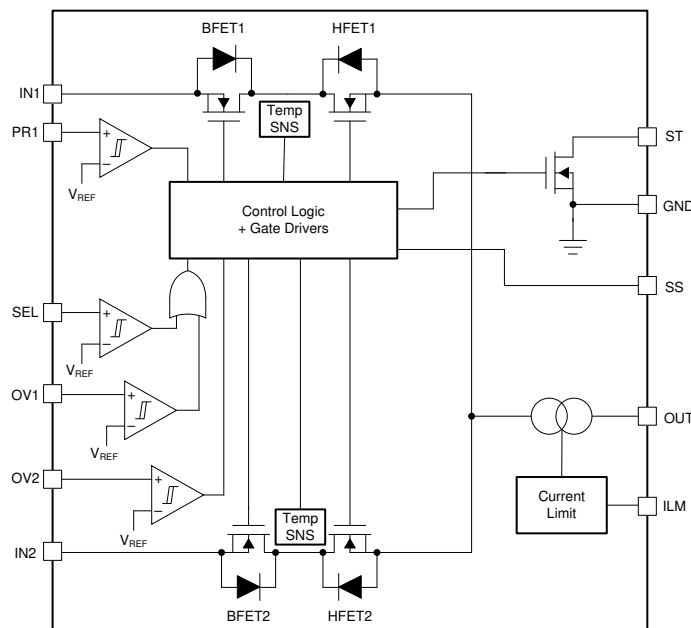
BFET1

HFET1

IN1

PR1

+

−

$V_{REF}$

Temp SNS

ST

Control Logic + Gate Drivers

GND

SEL

+

−

$V_{REF}$

SS

OV1

+

−

$V_{REF}$

OUT

OV2

+

−

$V_{REF}$

Current Limit

ILM

IN2

Temp SNS

BFET2

HFET2